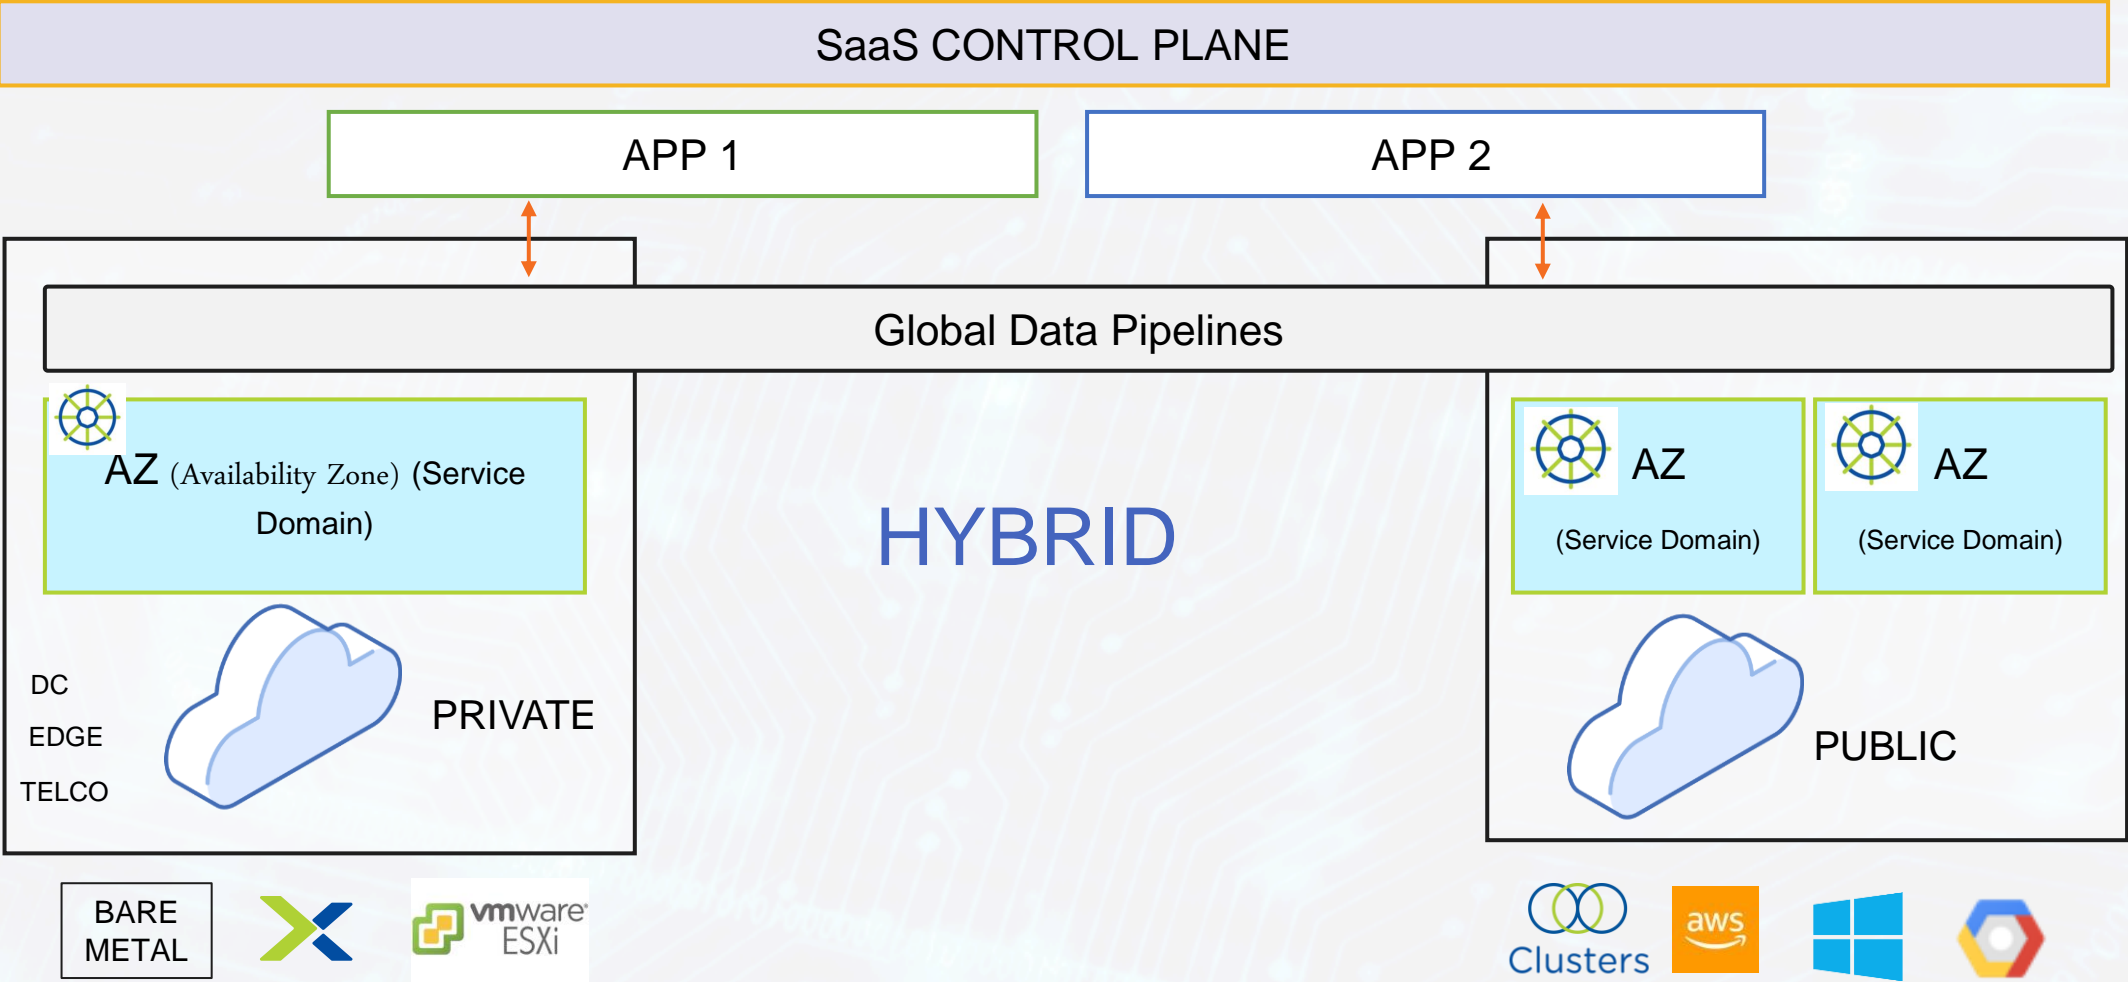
SaaS CONTROL PLANE

APP 1

APP 2

Global Data Pipelines

AZ (Availability Zone) (Service Domain)

HYBRID

AZ

(Service Domain)

AZ

(Service Domain)

DC

EDGE

TELCO

PRIVATE

PUBLIC

BARE METAL

vmware ESXi

Clusters

aws